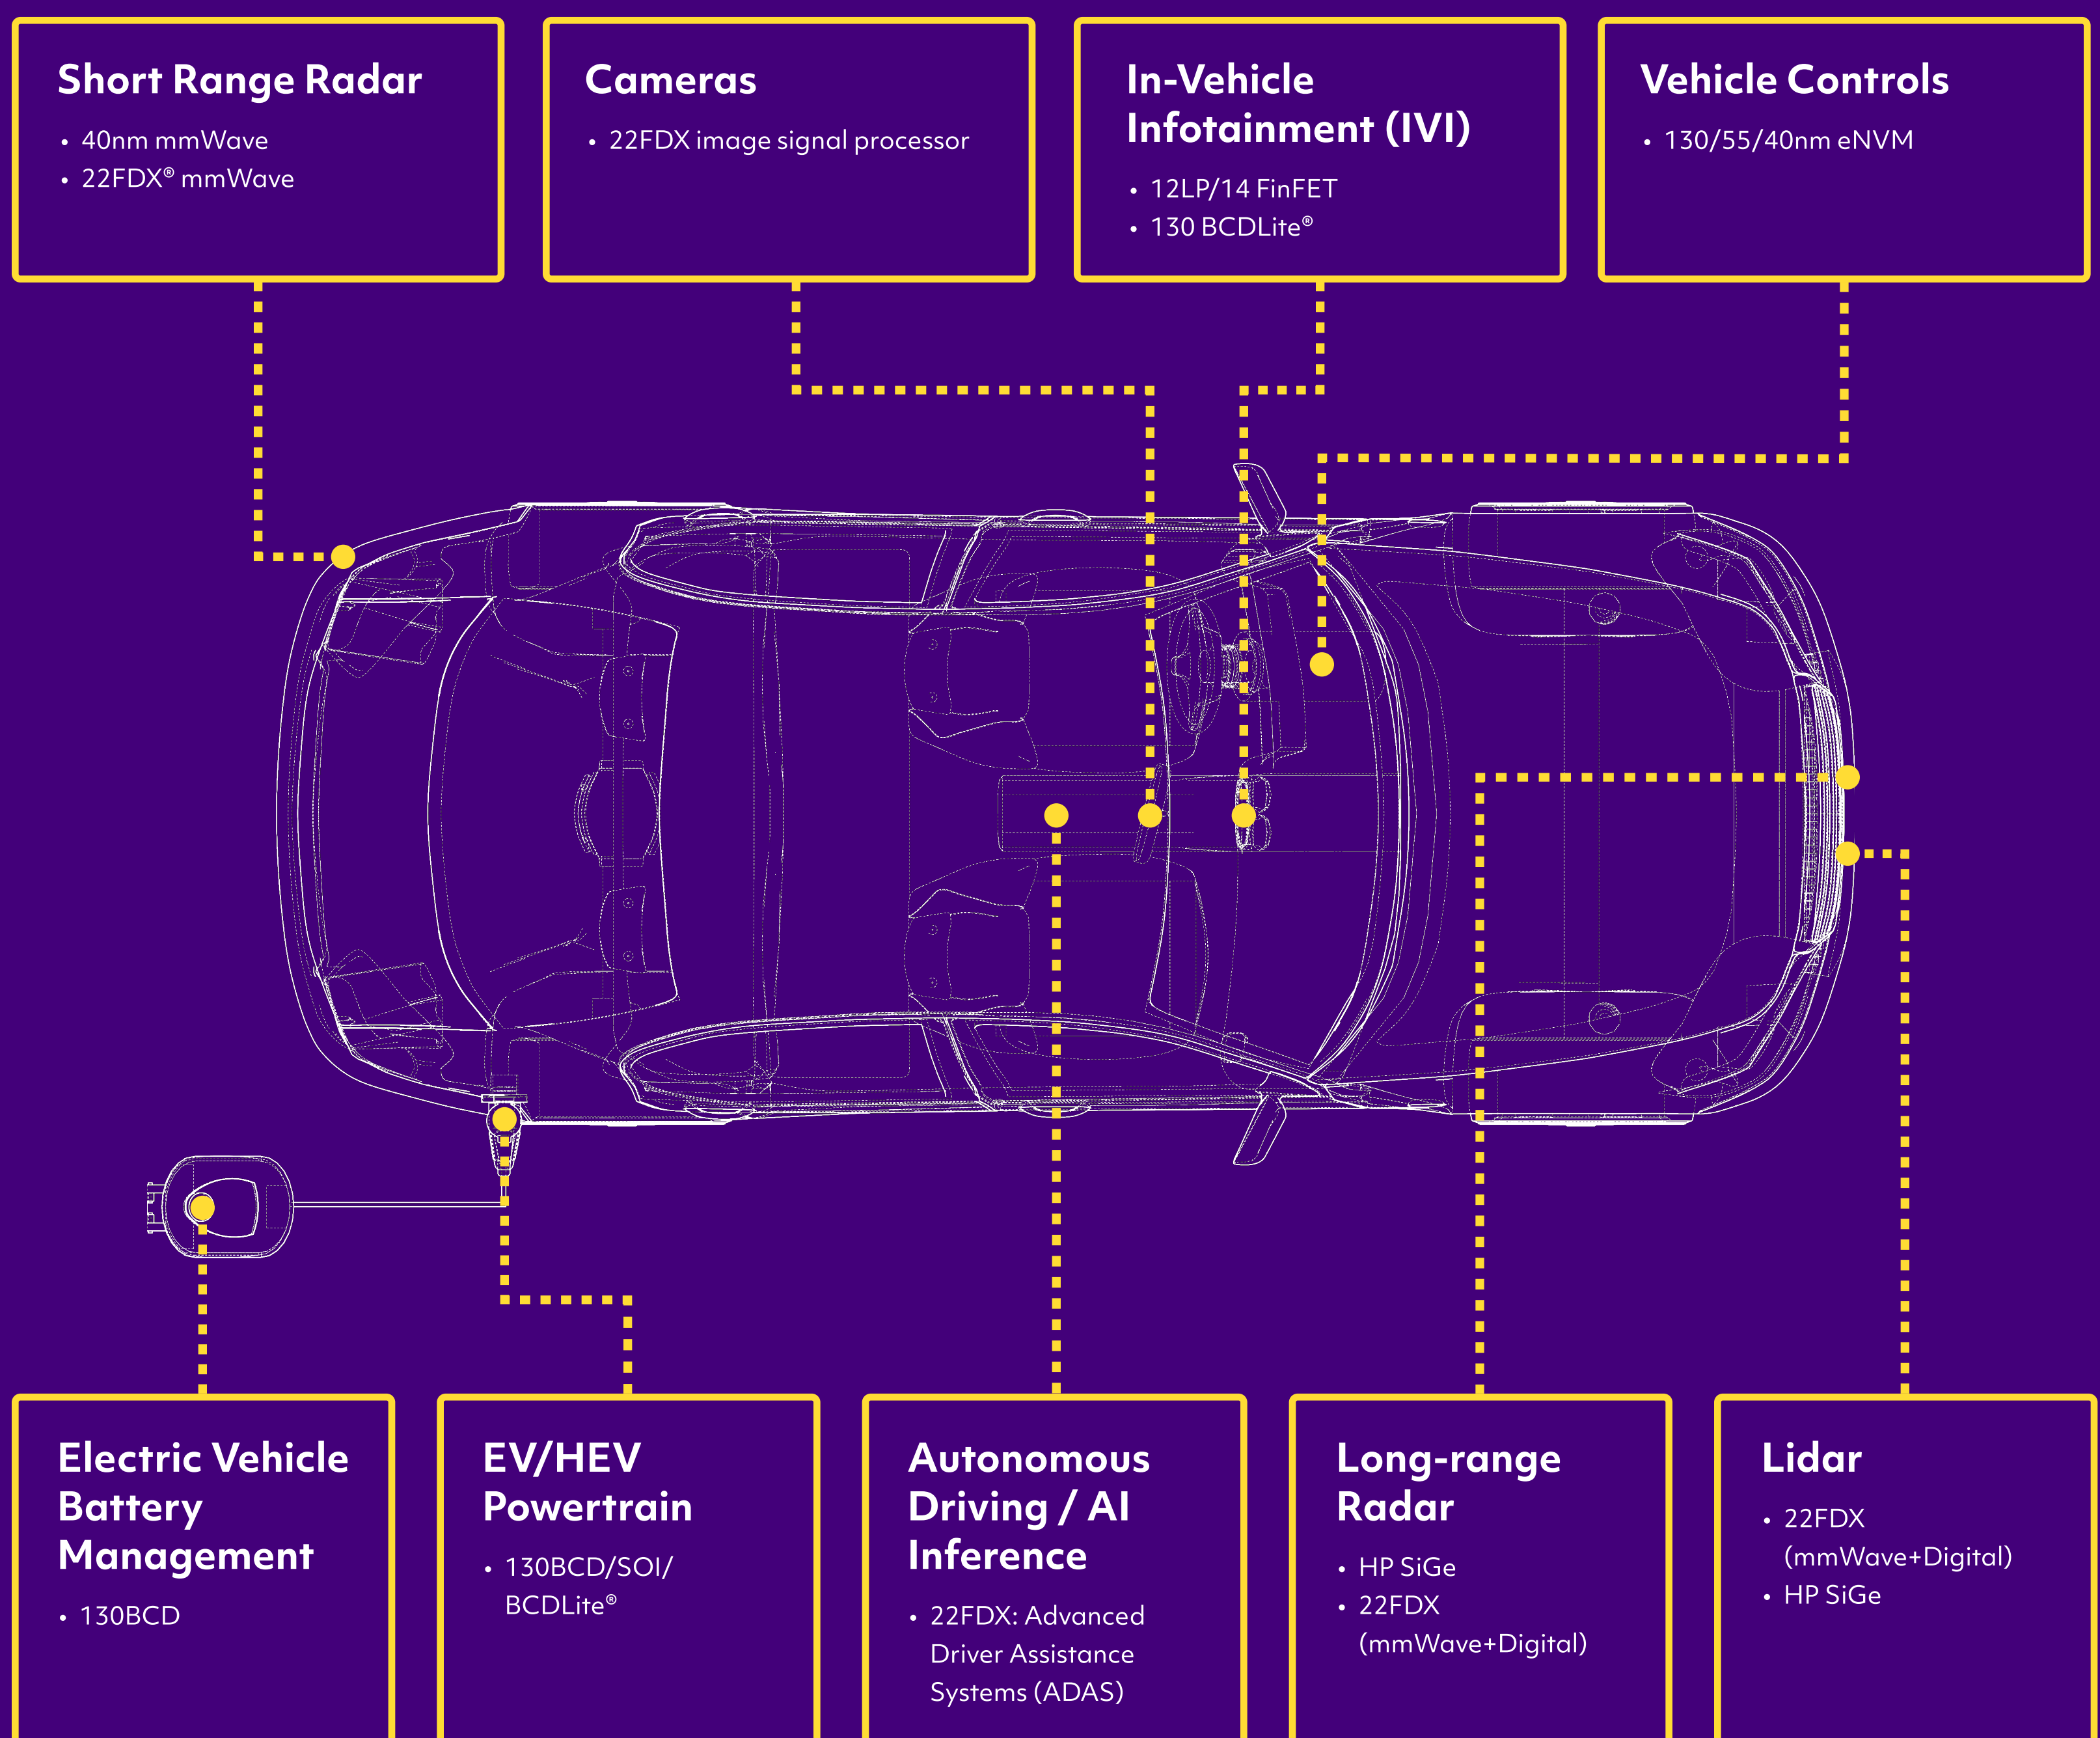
Short Range Radar
• 40nm mmWave
• 22FDX® mmWave

Cameras
• 22FDX image signal processor

In-Vehicle Infotainment (IVI)
• 12LP/14 FinFET
• 130 BCDLite®

Vehicle Controls
• 130/55/40nm eNVM

Electric Vehicle Battery Management
• 130BCD

EV/HEV Powertrain
• 130BCD/SOI/ BCDLite®

Autonomous Driving / AI Inference
• 22FDX: Advanced Driver Assistance Systems (ADAS)

Long-range Radar
• HP SiGe
• 22FDX (mmWave+Digital)

Lidar
• 22FDX (mmWave+Digital)
• HP SiGe